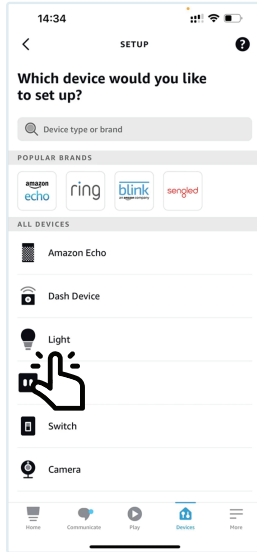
14:34

SETUP

Which device would you like to set up?

Device type or brand

POPULAR BRANDS

amazon echo

ring

blink an amazon company

sengled

ALL DEVICES

Amazon Echo

Dash Device

Light

Switch

Camera

Home

Communicate

Play

Devices

More